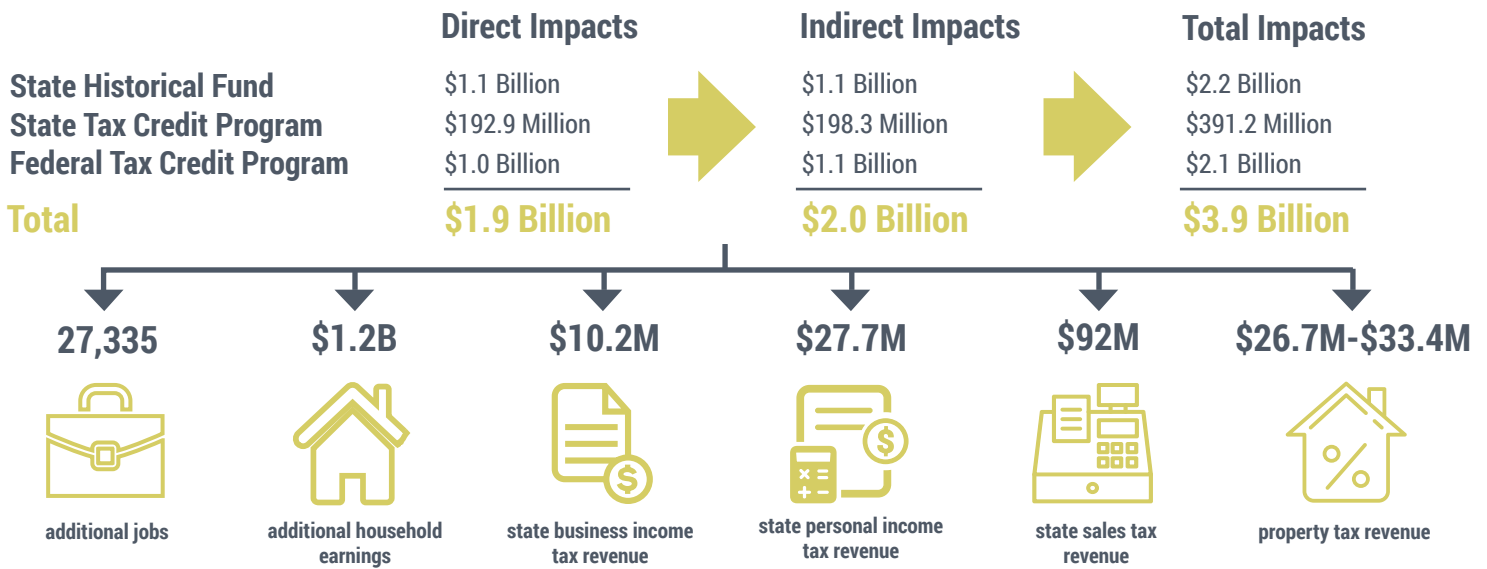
| | Direct Impacts | Indirect Impacts | Total Impacts |
|---|---|---|---|
| State Historical Fund | \$1.1 Billion | \$1.1 Billion | \$2.2 Billion |
| State Tax Credit Program | \$192.9 Million | \$198.3 Million | \$391.2 Million |
| Federal Tax Credit Program | \$1.0 Billion | \$1.1 Billion | \$2.1 Billion |
| Total | \$1.9 Billion | \$2.0 Billion | \$3.9 Billion |

27,335
additional jobs

\$1.2B
additional household earnings

\$10.2M
state business income tax revenue

\$27.7M
state personal income tax revenue

\$92M
state sales tax revenue

\$26.7M-\$33.4M
property tax revenue